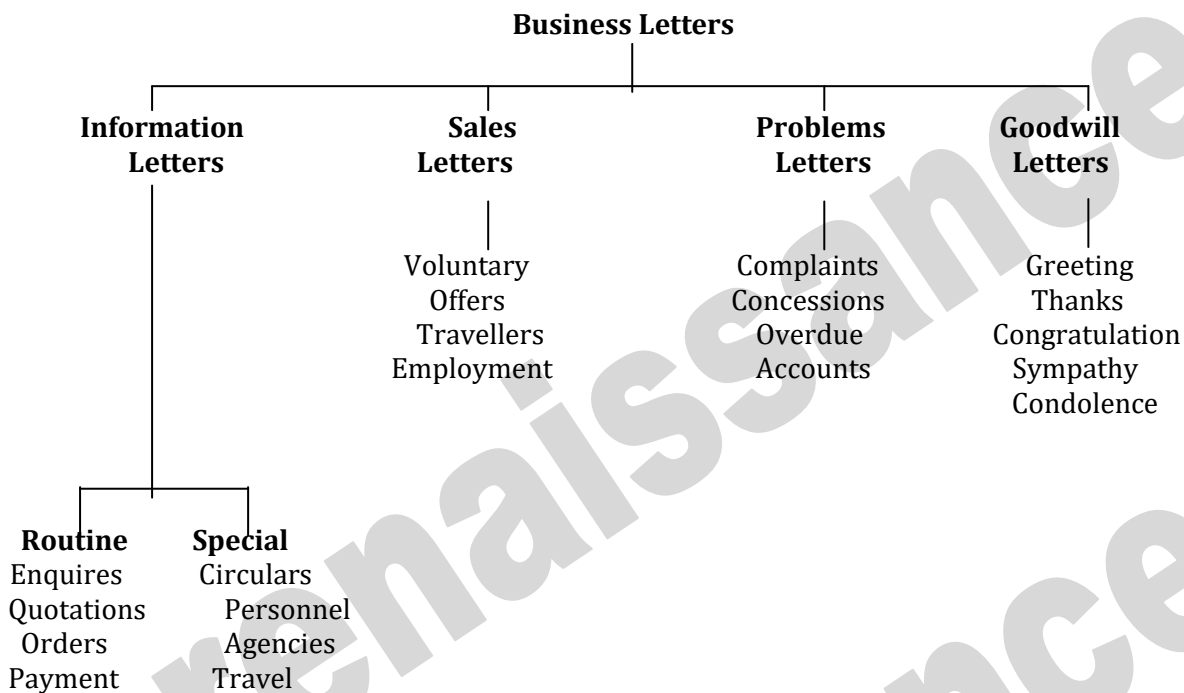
Business Letters

Information Letters

Sales Letters

Problems Letters

Goodwill Letters

Voluntary
Offers
Travellers
Employment

Complaints
Concessions
Overdue
Accounts

Greeting
Thanks
Congratulation
Sympathy
Condolence

Routine
Enquires
Quotations
Orders
Payment

Special
Circulars
Personnel
Agencies
Travel

renaissance